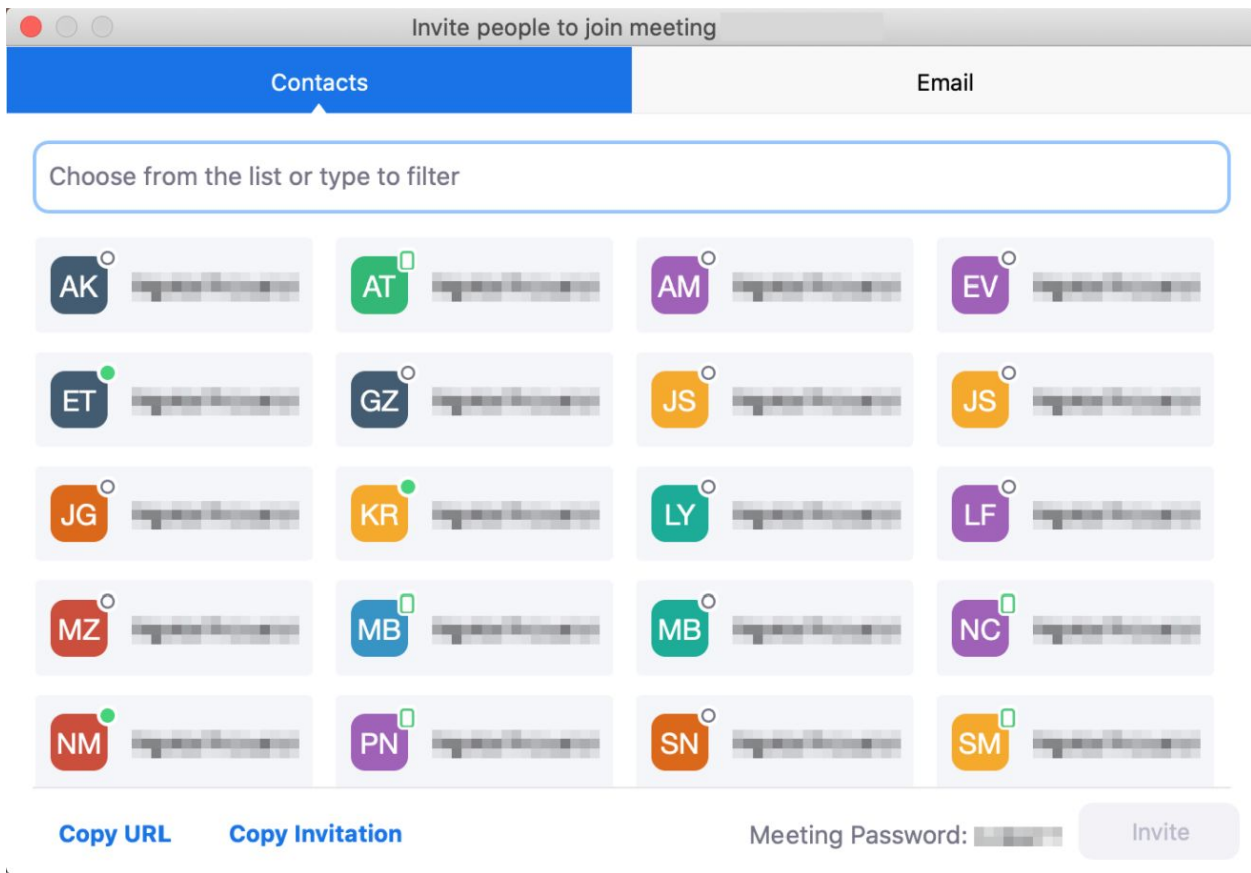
Invite people to join meeting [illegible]

Contacts

Email

Choose from the list or type to filter

AK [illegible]
AT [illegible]
AM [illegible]
EV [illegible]

ET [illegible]
GZ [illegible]
JS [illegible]
JS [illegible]

JG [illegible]
KR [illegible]
LY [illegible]
LF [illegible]

MZ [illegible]
MB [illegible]
MB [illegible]
NC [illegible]

NM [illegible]
PN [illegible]
SN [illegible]
SM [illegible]

Copy URL

Copy Invitation

Meeting Password: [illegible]

Invite